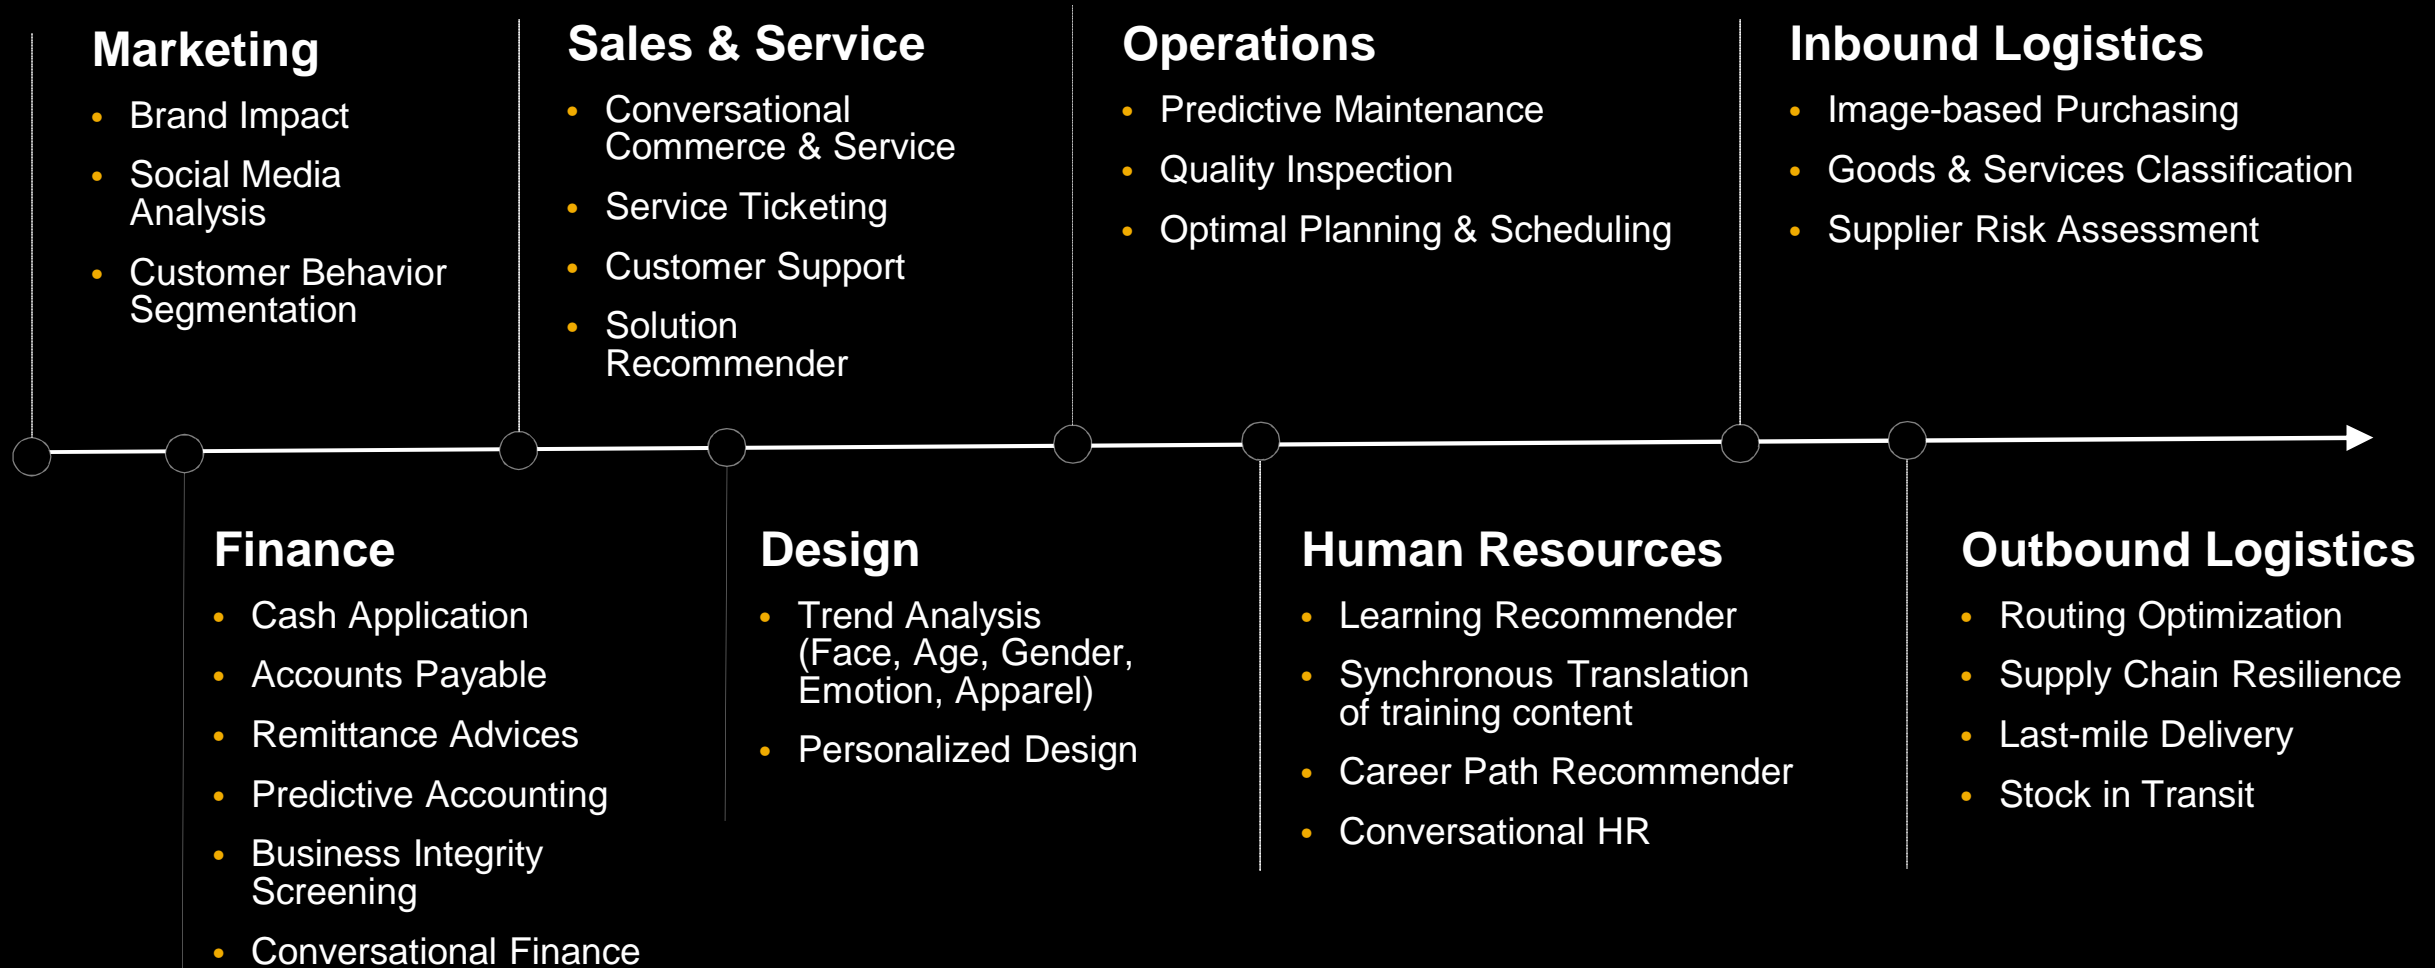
Marketing
- Brand Impact
- Social Media Analysis
- Customer Behavior Segmentation

Sales & Service
- Conversational Commerce & Service
- Service Ticketing
- Customer Support
- Solution Recommender

Operations
- Predictive Maintenance
- Quality Inspection
- Optimal Planning & Scheduling

Inbound Logistics
- Image-based Purchasing
- Goods & Services Classification
- Supplier Risk Assessment

Finance
- Cash Application
- Accounts Payable
- Remittance Advices
- Predictive Accounting
- Business Integrity Screening
- Conversational Finance

Design
- Trend Analysis (Face, Age, Gender, Emotion, Apparel)
- Personalized Design

Human Resources
- Learning Recommender
- Synchronous Translation of training content
- Career Path Recommender
- Conversational HR

Outbound Logistics
- Routing Optimization
- Supply Chain Resilience
- Last-mile Delivery
- Stock in Transit